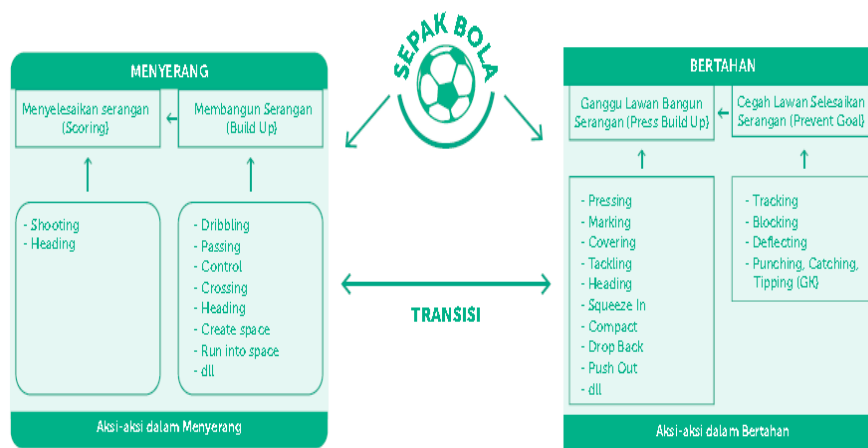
SEPAK BOLA

MENYERANG

Menyelesaikan serangan (Scoring)

Membangun Serangan (Build Up)

- Shooting
- Heading

- Dribbling
- Passing
- Control
- Crossing
- Heading
- Create space
- Run into space
- dll

Aksi-aksi dalam Menyerang

TRANSISI

BERTAHAN

Ganggu Lawan Bangun Serangan (Press Build Up)

Cegah Lawan Selesaikan Serangan (Prevent Goal)

- Pressing
- Marking
- Covering
- Tackling
- Heading
- Squeeze In
- Compact
- Drop Back
- Push Out
- dll

- Tracking
- Blocking
- Deflecting
- Punching, Catching, Tipping (GK)

Aksi-aksi dalam Bertahan